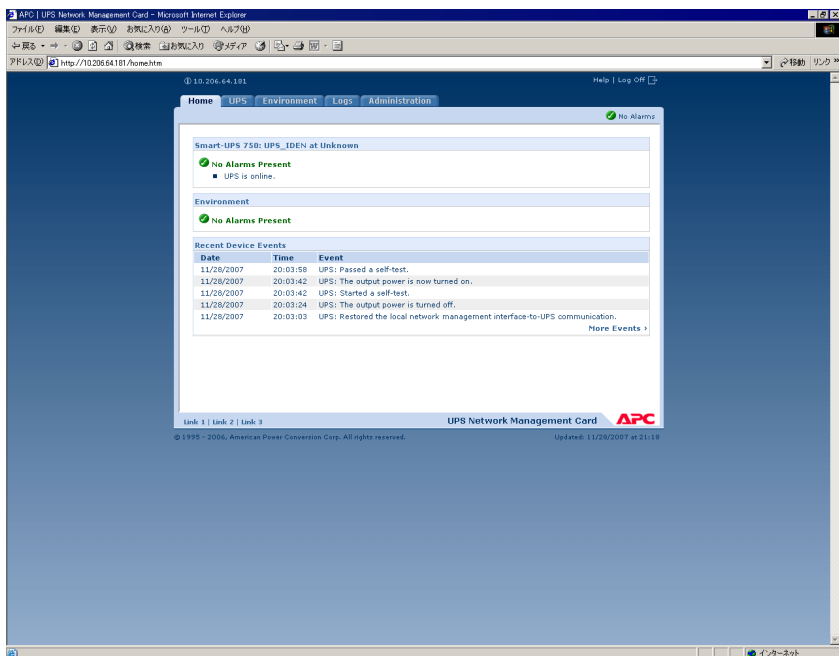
APC | UPS Network Management Card - Microsoft Internet Explorer

ファイル(F) 編集(E) 表示(V) お気に入り(A) ツール(T) ヘルプ(H)

戻る 検索 お気に入り メディア

アドレス(D) http://10.206.64.181/home.htm

移動 リンク

10.206.64.181

Help | Log Off

Home UPS Environment Logs Administration

No Alarms

Smart-UPS 750: UPS_IDEN at Unknown

No Alarms Present

UPS is online.

Environment

No Alarms Present

Recent Device Events

| Date | Time | Event |
|---|---|---|
| 11/28/2007 | 20:03:58 | UPS: Passed a self-test. |
| 11/28/2007 | 20:03:42 | UPS: The output power is now turned on. |
| 11/28/2007 | 20:03:42 | UPS: Started a self-test. |
| 11/28/2007 | 20:03:24 | UPS: The output power is turned off. |
| 11/28/2007 | 20:03:03 | UPS: Restored the local network management interface-to-UPS communication. |

More Events ›

Link 1 | Link 2 | Link 3

UPS Network Management Card

APC

© 1995 - 2006, American Power Conversion Corp. All rights reserved.

Updated: 11/28/2007 at 21:18

インターネット